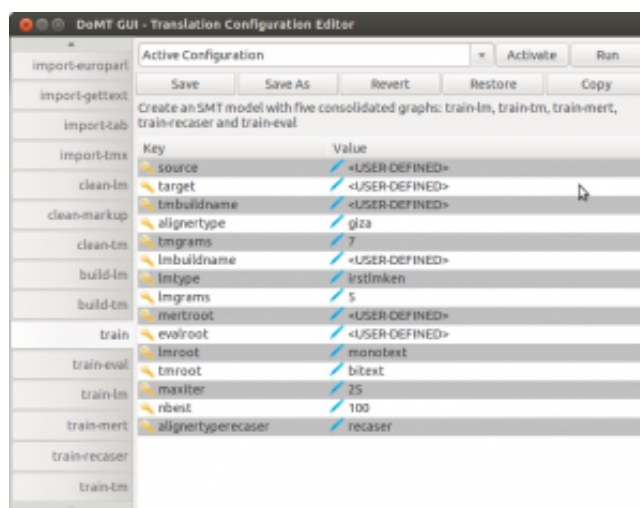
DoMT GUI - Translation Configuration Editor

import-europarl
import-gettext
import-tab
import-tmx
clean-lm
clean-markup
clean-tm
build-lm
build-tm
train
train-eval
train-lm
train-mert
train-recaser
train-tm

Active Configuration
Activate
Run
Save
Save As
Revert
Restore
Copy

Create an SMT model with five consolidated graphs: train-lm, train-tm, train-mert, train-recaser and train-eval

| Key | Value |
|---|---|
| source | «USER-DEFINED» |
| target | «USER-DEFINED» |
| tmbuildname | «USER-DEFINED» |
| alignertype | giza |
| tmgrams | 7 |
| lmbuildname | «USER-DEFINED» |
| lmtype | irstlmken |
| lmgrams | 5 |
| mertroot | «USER-DEFINED» |
| evalroot | «USER-DEFINED» |
| lmroot | monotext |
| tmroot | bitext |
| maxiter | 25 |
| nbest | 100 |
| alignertyperecaser | recaser |